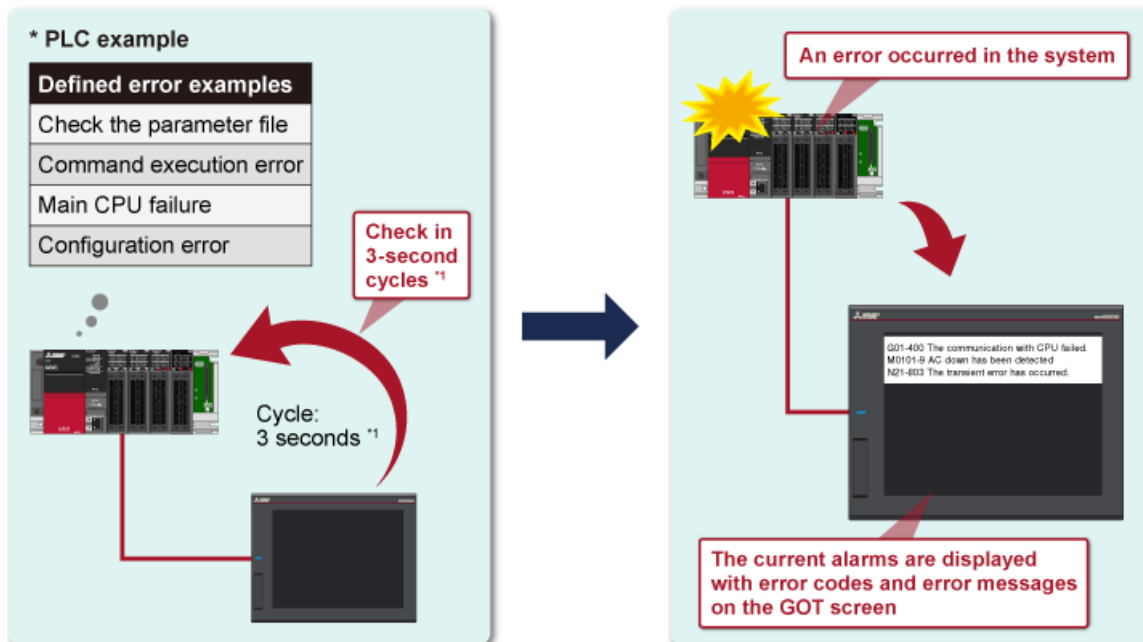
* PLC example

| Defined error examples |
|---|
| Check the parameter file |
| Command execution error |
| Main CPU failure |
| Configuration error |

Check in 3-second cycles *1

Cycle: 3 seconds *1

An error occurred in the system

G01-400 The communication with CPU failed.
M0101-9 AC down has been detected.
N21-803 The transient error has occurred.

The current alarms are displayed with error codes and error messages on the GOT screen